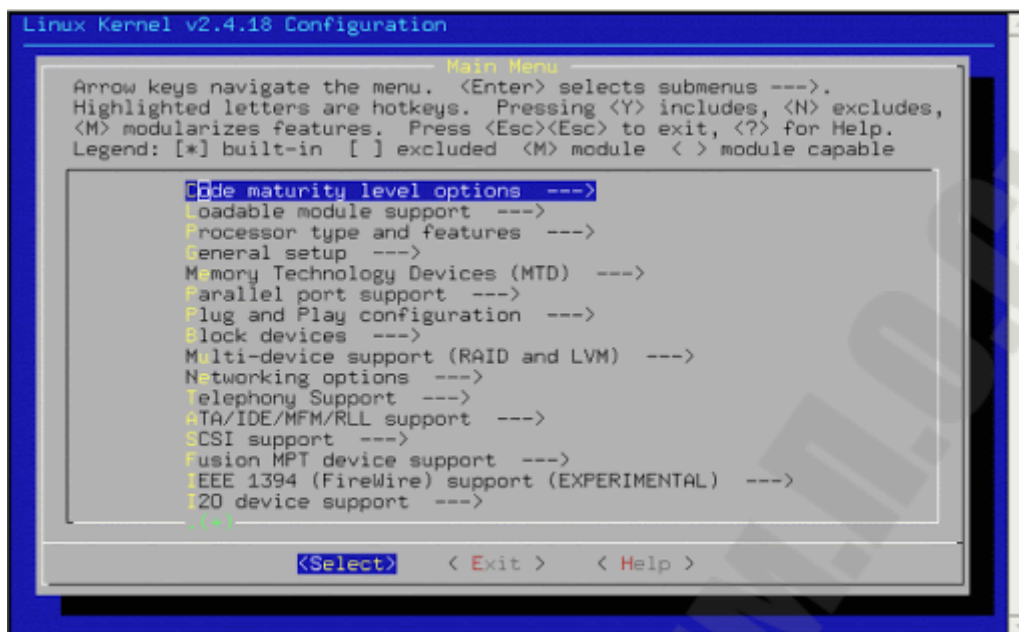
Linux Kernel v2.4.18 Configuration

Main Menu

Arrow keys navigate the menu. <Enter> selects submenus --->. Highlighted letters are hotkeys. Pressing <Y> includes, <N> excludes, <M> modularizes features. Press <Esc><Esc> to exit, <?> for Help. Legend: [*] built-in [ ] excluded <M> module < > module capable

Code maturity level options --->
Loadable module support --->
Processor type and features --->
General setup --->
Memory Technology Devices (MTD) --->
Parallel port support --->
Plug and Play configuration --->
Block devices --->
Multi-device support (RAID and LVM) --->
Networking options --->
Telephony Support --->
ATA/IDE/MFM/RLL support --->
SCSI support --->
Fusion MPT device support --->
IEEE 1394 (FireWire) support (EXPERIMENTAL) --->
I2O device support --->
v(+)

<Select> < Exit > < Help >